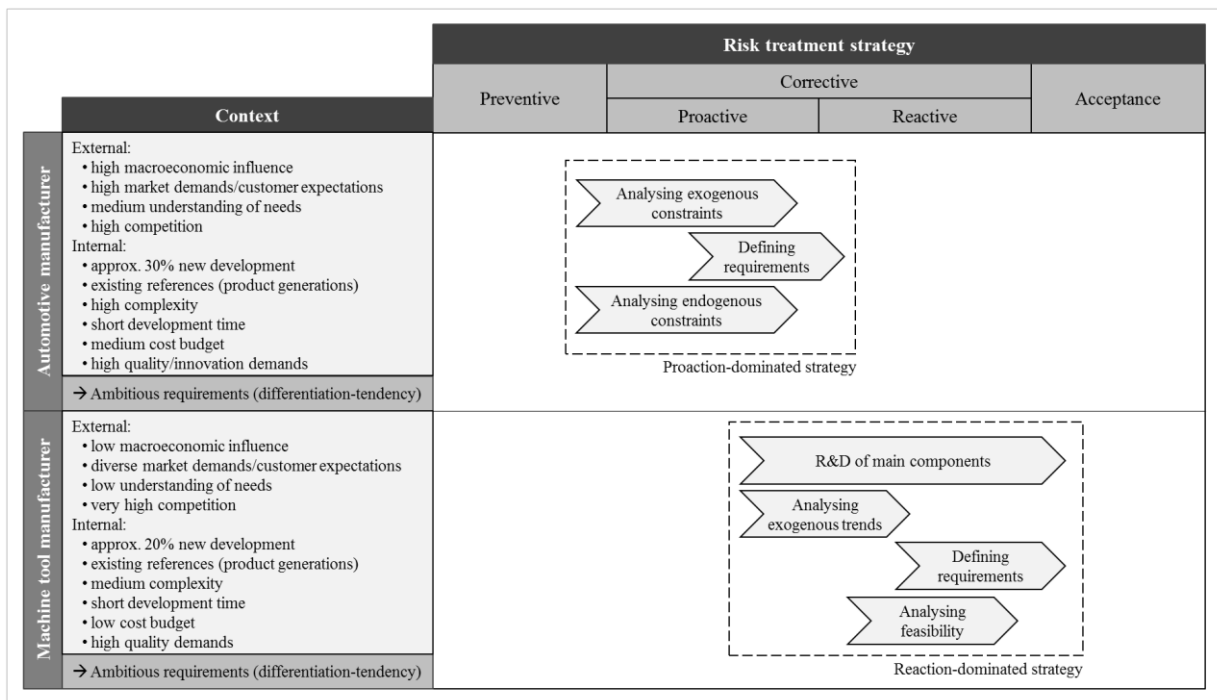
Risk treatment strategy

| | Context | Preventive | Corrective: Proactive | Corrective: Reactive | Acceptance |
|---|---|---|---|---|---|
| Automotive manufacturer | External: • high macroeconomic influence • high market demands/customer expectations • medium understanding of needs • high competition Internal: • approx. 30% new development • existing references (product generations) • high complexity • short development time • medium cost budget • high quality/innovation demands → Ambitious requirements (differentiation-tendency) | Analysing exogenous constraints; Defining requirements; Analysing endogenous constraints; Proaction-dominated strategy | | | |
| Machine tool manufacturer | External: • low macroeconomic influence • diverse market demands/customer expectations • low understanding of needs • very high competition Internal: • approx. 20% new development • existing references (product generations) • medium complexity • short development time • low cost budget • high quality demands → Ambitious requirements (differentiation-tendency) | | | R&D of main components; Analysing exogenous trends; Defining requirements; Analysing feasibility; Reaction-dominated strategy | |